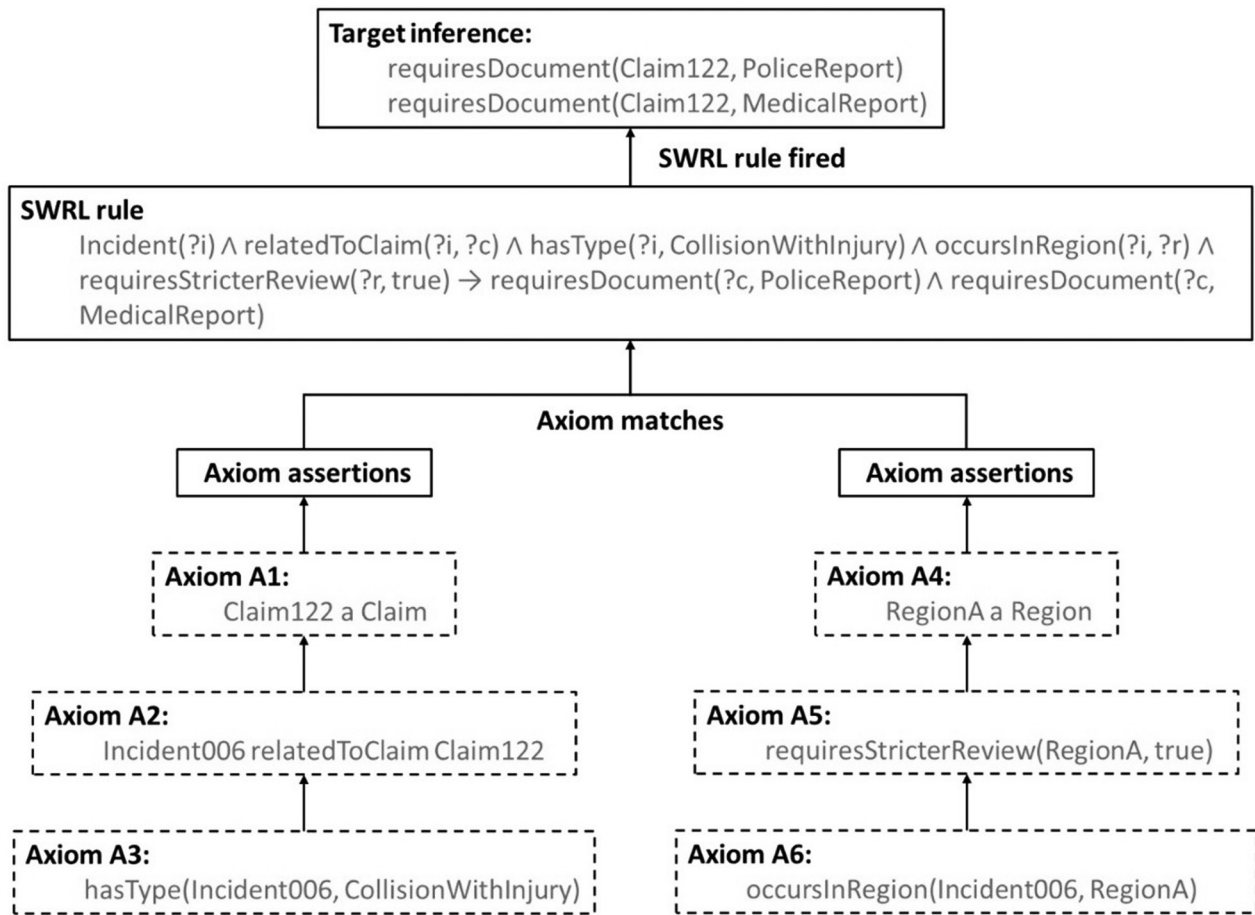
**Target inference:**
requiresDocument(Claim122, PoliceReport)
requiresDocument(Claim122, MedicalReport)

**SWRL rule fired**

**SWRL rule**
Incident(?i) ∧ relatedToClaim(?i, ?c) ∧ hasType(?i, CollisionWithInjury) ∧ occursInRegion(?i, ?r) ∧ requiresStricterReview(?r, true) → requiresDocument(?c, PoliceReport) ∧ requiresDocument(?c, MedicalReport)

**Axiom matches**

**Axiom assertions**

**Axiom assertions**

**Axiom A1:**
Claim122 a Claim

**Axiom A4:**
RegionA a Region

**Axiom A2:**
Incident006 relatedToClaim Claim122

**Axiom A5:**
requiresStricterReview(RegionA, true)

**Axiom A3:**
hasType(Incident006, CollisionWithInjury)

**Axiom A6:**
occursInRegion(Incident006, RegionA)